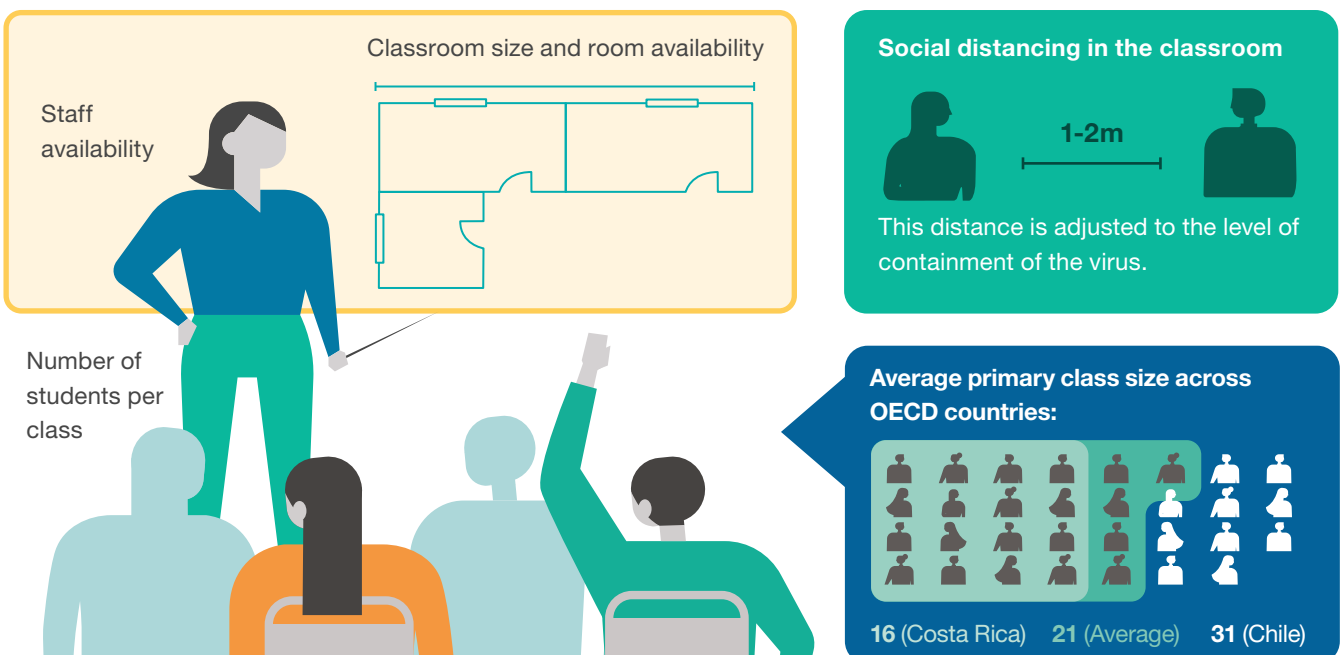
Classroom size and room availability

Staff availability

Number of students per class

Social distancing in the classroom

1-2m

This distance is adjusted to the level of containment of the virus.

Average primary class size across OECD countries:

16 (Costa Rica) 21 (Average) 31 (Chile)